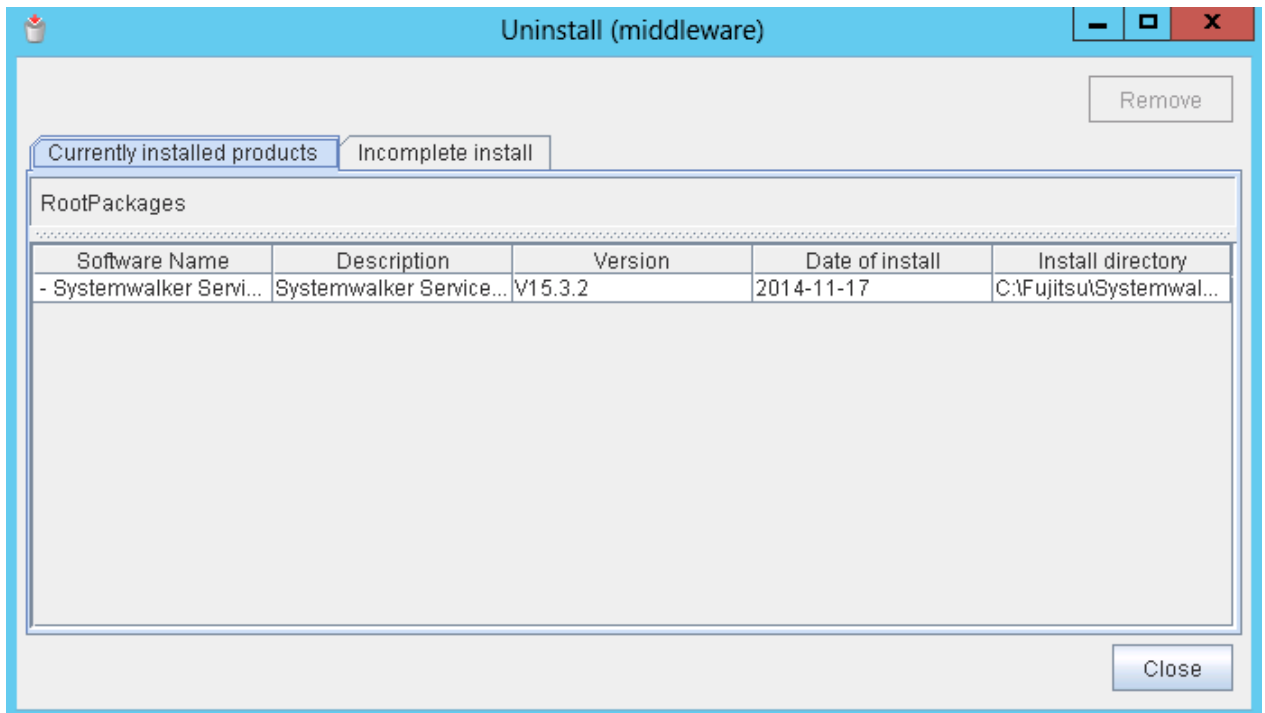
Uninstall (middleware)

Remove

Currently installed products | Incomplete install

RootPackages

| Software Name | Description | Version | Date of install | Install directory |
|---|---|---|---|---|
| - Systemwalker Servi... | Systemwalker Service... | V15.3.2 | 2014-11-17 | C:\Fujitsu\Systemwal... |

Close